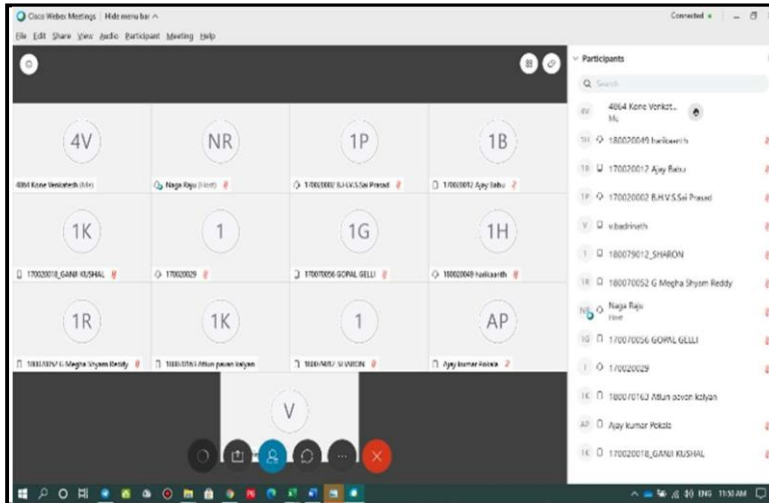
Cisco Webex Meetings | Hide menu bar ^

Connected •

File Edit Share View Audio Participant Meeting Help

Participants

Search

4V
4864 Kone Venkat...
Me

180020049 harikaanth

170020012 Ajay Babu

170020002 B.H.V.S.Sai Prasad

v.badrinath

180079012_SHARON

180070052 G Megha Shyam Reddy

NR
Naga Raju
Host

170070056 GOPAL GELLI

170020029

180070163 Attun pavan kalyan

Ajay kumar Pokala

170020018_GANJI KUSHAL

4V
4864 Kone Venkatesh (Me)

NR
Naga Raju (Host)

1P
170020002 B.H.V.S.Sai Prasad

1B
170020012 Ajay Babu

1K
170020018_GANJI KUSHAL

1
170020029

1G
170070056 GOPAL GELLI

1H
180020049 harikaanth

1R
180070052 G Megha Shyam Reddy

1K
180070163 Attun pavan kalyan

1
180079012 SHARON

AP
Ajay kumar Pokala

V

ENG 11:50 AM